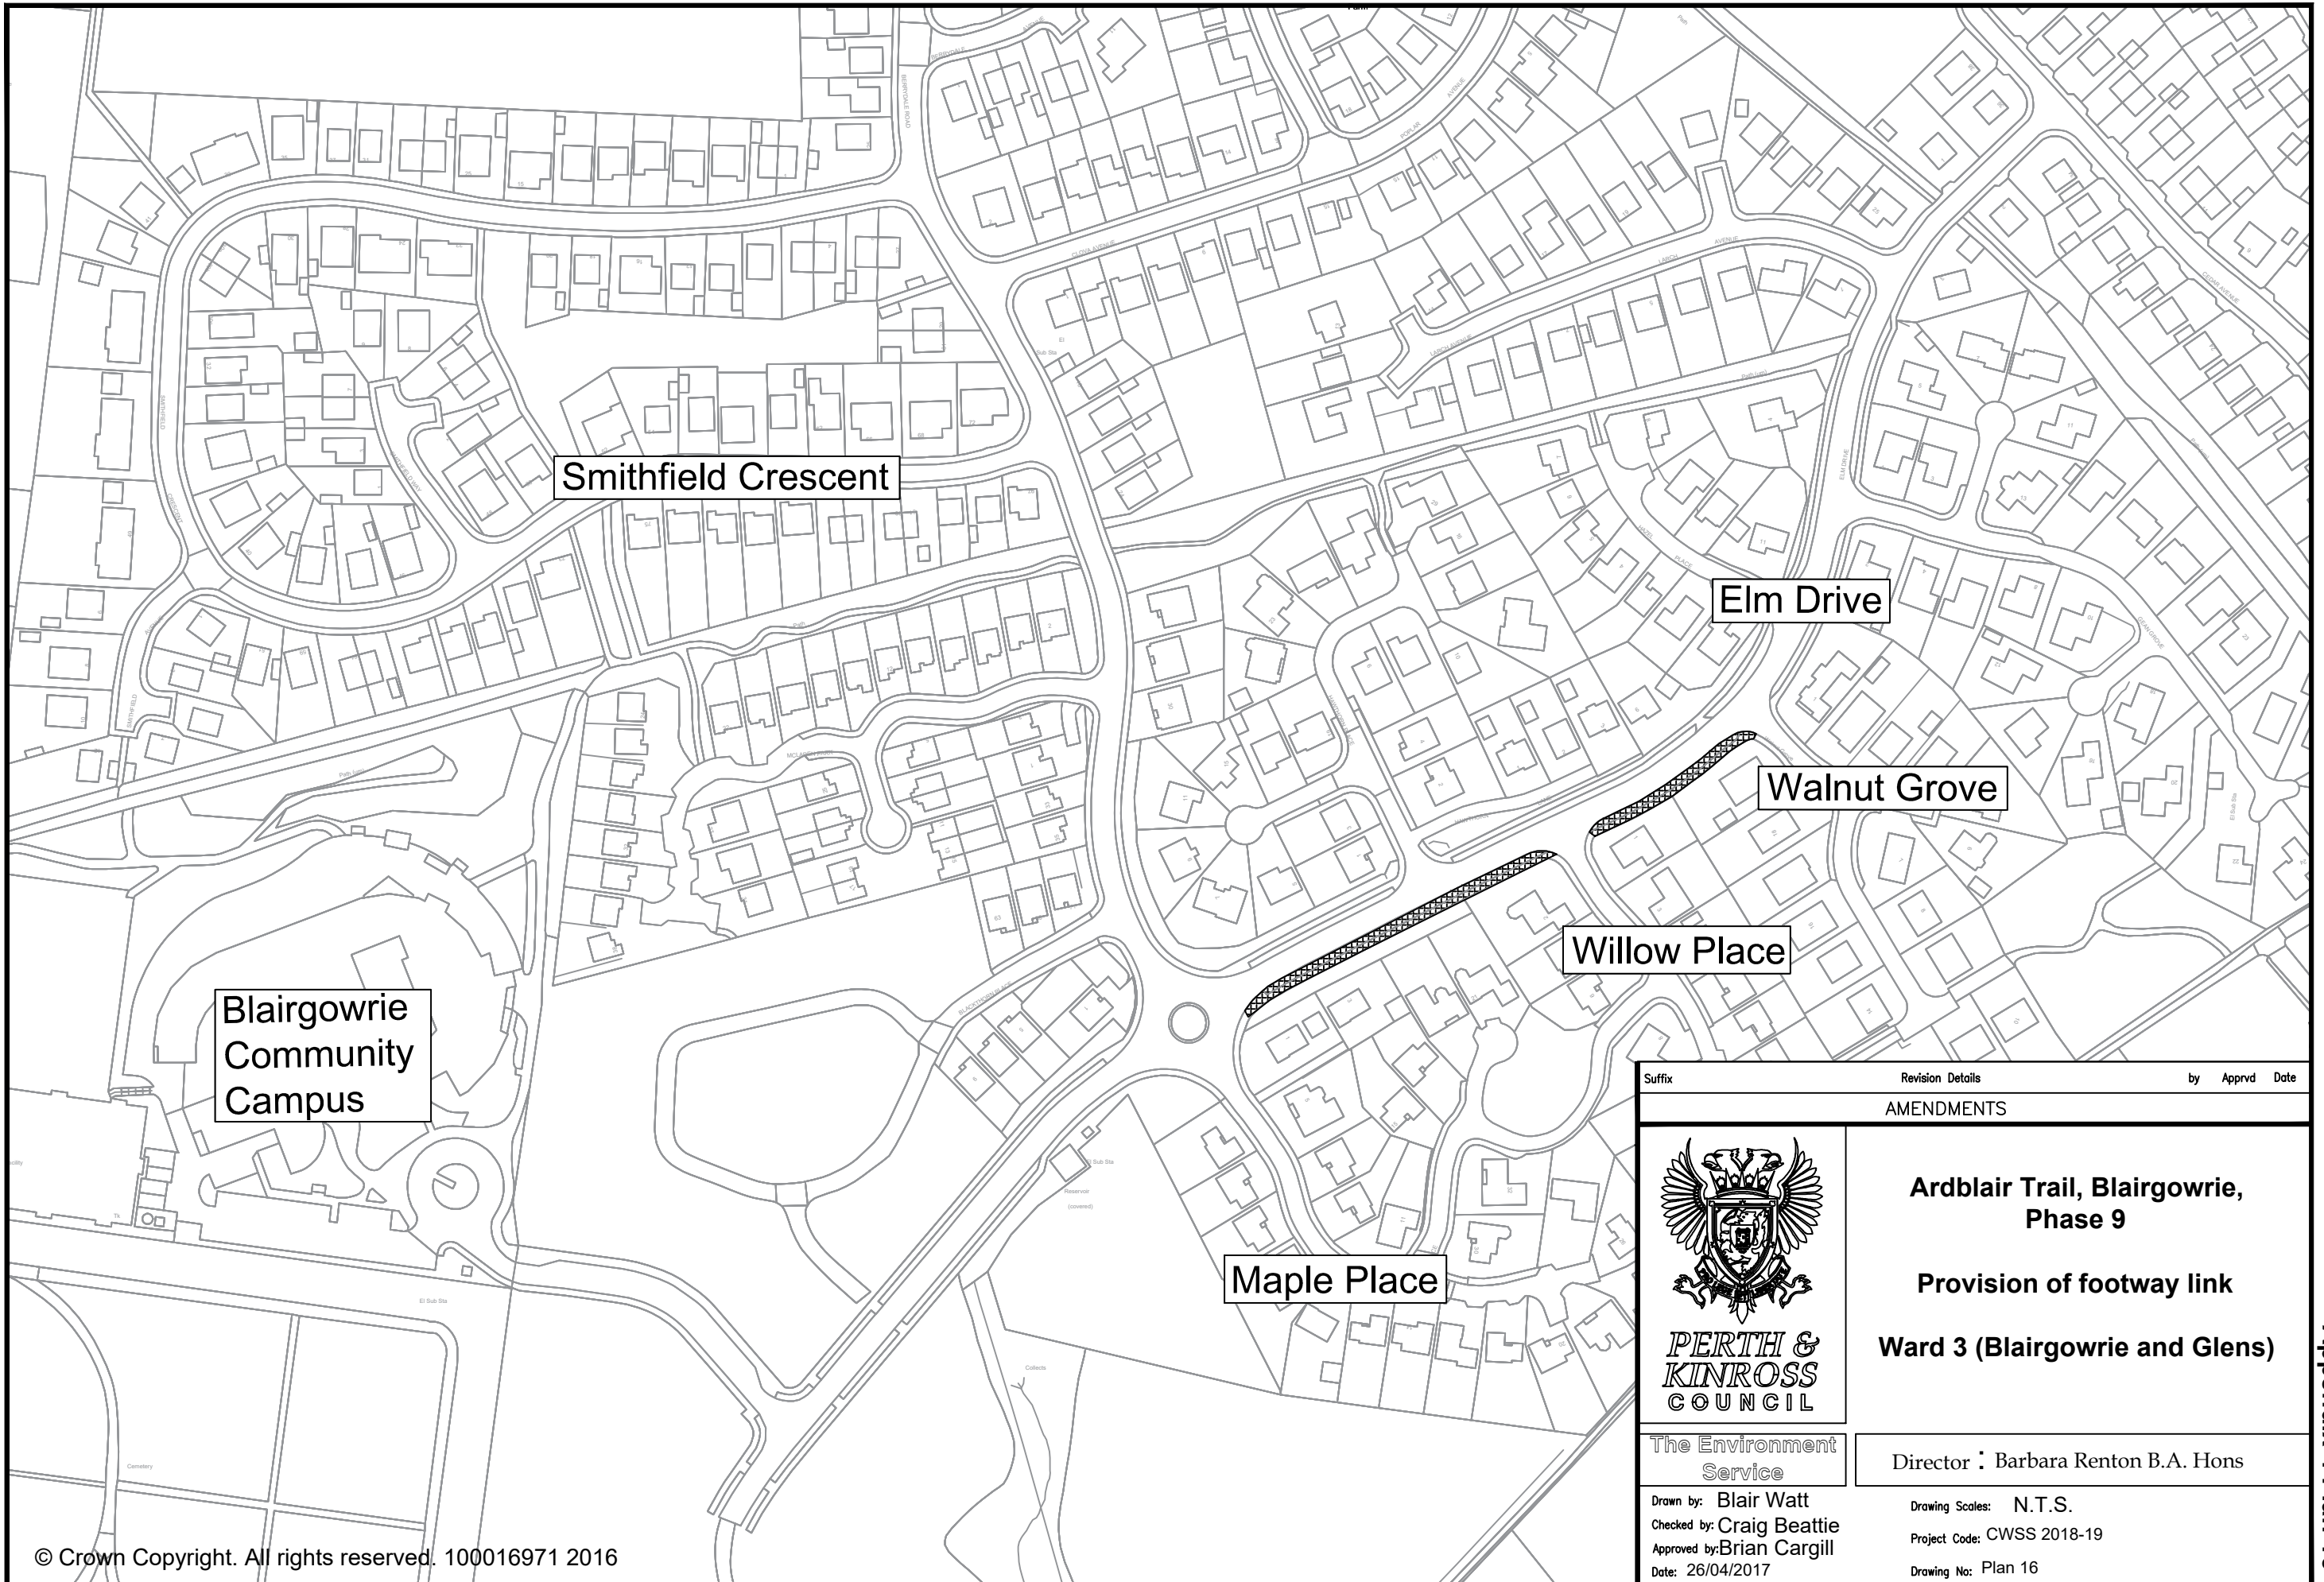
Smithfield Crescent

Elm Drive

Walnut Grove

Willow Place

Blairgowrie Community Campus

Maple Place

© Crown Copyright. All rights reserved. 100016971 2016

| Suffix | Revision Details | by | Apprvd | Date |
|---|---|---|---|---|

AMENDMENTS

PERTH & KINROSS COUNCIL

Ardblair Trail, Blairgowrie, Phase 9

Provision of footway link

Ward 3 (Blairgowrie and Glens)

The Environment Service

Director : Barbara Renton B.A. Hons

Drawn by: Blair Watt
Checked by: Craig Beattie
Approved by: Brian Cargill
Date: 26/04/2017

Drawing Scales: N.T.S.
Project Code: CWSS 2018-19
Drawing No: Plan 16